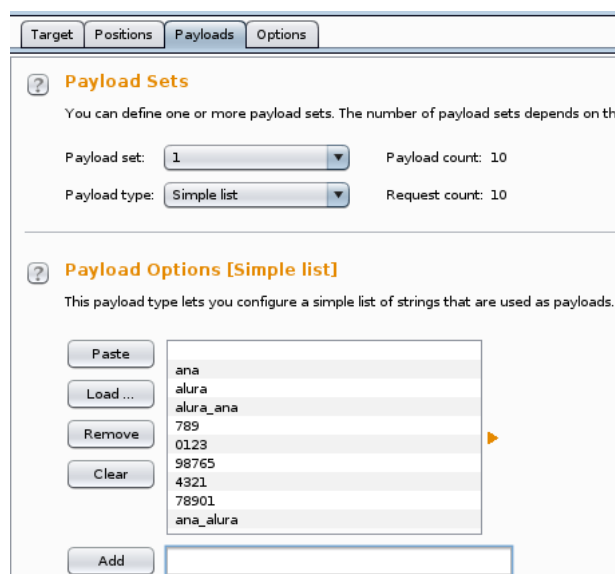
Target Positions Payloads Options

?

Payload Sets

You can define one or more payload sets. The number of payload sets depends on th

Payload set: 1

Payload count: 10

Payload type: Simple list

Request count: 10

?

Payload Options [Simple list]

This payload type lets you configure a simple list of strings that are used as payloads.

Paste

Load ...

Remove

Clear

ana
alura
alura_ana
789
0123
98765
4321
78901
ana_alura

Add